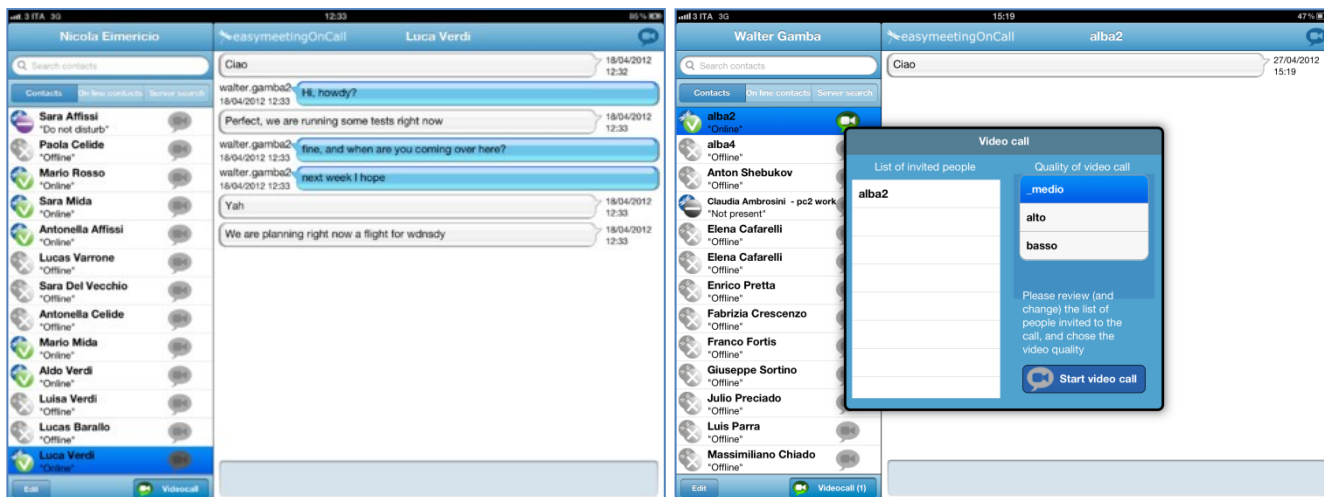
3 ITA 3G 12:33 85 %

Nicola Eimericio

easymeetingOnCall Luca Verdi

Search contacts

Contacts | On line contacts | Server search

Sara Affissi "Do not disturb"
Paola Celide "Offline"
Mario Rosso "Online"
Sara Mida "Online"
Antonella Affissi "Online"
Lucas Varrone "Offline"
Sara Del Vecchio "Offline"
Antonella Celide "Offline"
Mario Mida "Online"
Aldo Verdi "Online"
Luisa Verdi "Offline"
Lucas Barallo "Offline"
Luca Verdi "Online"

Edit Videocall

Ciao 18/04/2012 12:32
walter.gamba2 18/04/2012 12:33 Hi, howdy?
Perfect, we are running some tests right now 18/04/2012 12:33
walter.gamba2 18/04/2012 12:33 fine, and when are you coming over here?
walter.gamba2 18/04/2012 12:33 next week I hope
Yah 18/04/2012 12:33
We are planning right now a flight for wdnsdy 18/04/2012 12:33

3 ITA 3G 15:19 47 %

Walter Gamba

easymeetingOnCall alba2

Search contacts

Contacts | On line contacts | Server search

alba2 "Online"
alba4 "Offline"
Anton Shebukov "Offline"
Claudia Ambrosini - pc2 work "Not present"
Elena Cafarelli "Offline"
Elena Cafarelli "Offline"
Enrico Pretta "Offline"
Fabrizia Crescenzo "Offline"
Franco Fortis "Offline"
Giuseppe Sortino "Offline"
Julio Preciado "Offline"
Luis Parra "Offline"
Massimiliano Chiado "Offline"

Edit Videocall (1)

Ciao 27/04/2012 15:19

Video call

List of invited people
alba2

Quality of video call
_medio
alto
basso

Please review (and change) the list of people invited to the call, and chose the video quality

Start video call